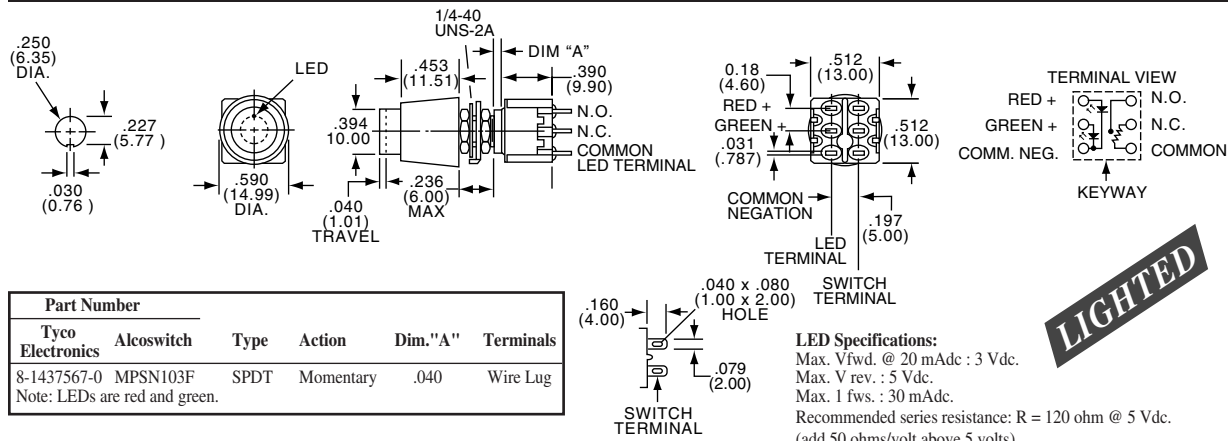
.250
(6.35)
DIA.

.227
(5.77 )

.030
(0.76 )

LED

.590
(14.99)
DIA.

1/4-40
UNS-2A

DIM "A"

.453
(11.51)

.390
(9.90)

.394
10.00

N.O.
N.C.
COMMON
LED TERMINAL

.040
(1.01)
TRAVEL

.236
(6.00)
MAX

0.18
(4.60)

.512
(13.00)

RED +
GREEN +

.031
(.787)

.512
(13.00)

COMMON
NEGATION

LED
TERMINAL

.197
(5.00)

SWITCH
TERMINAL

TERMINAL VIEW
RED +
GREEN +
COMM. NEG.
N.O.
N.C.
COMMON
KEYWAY

LIGHTED

| Part Number | | | | | |
|---|---|---|---|---|---|
| Tyco Electronics | Alcoswitch | Type | Action | Dim."A" | Terminals |
| 8-1437567-0 | MPSN103F | SPDT | Momentary | .040 | Wire Lug |

Note: LEDs are red and green.

.160
(4.00)

.040 x .080
(1.00 x 2.00)
HOLE

.079
(2.00)

SWITCH
TERMINAL

LED Specifications:
Max. Vfwd. @ 20 mAdc : 3 Vdc.
Max. V rev. : 5 Vdc.
Max. 1 fws. : 30 mAdc.
Recommended series resistance: R = 120 ohm @ 5 Vdc.
(add 50 ohms/volt above 5 volts)